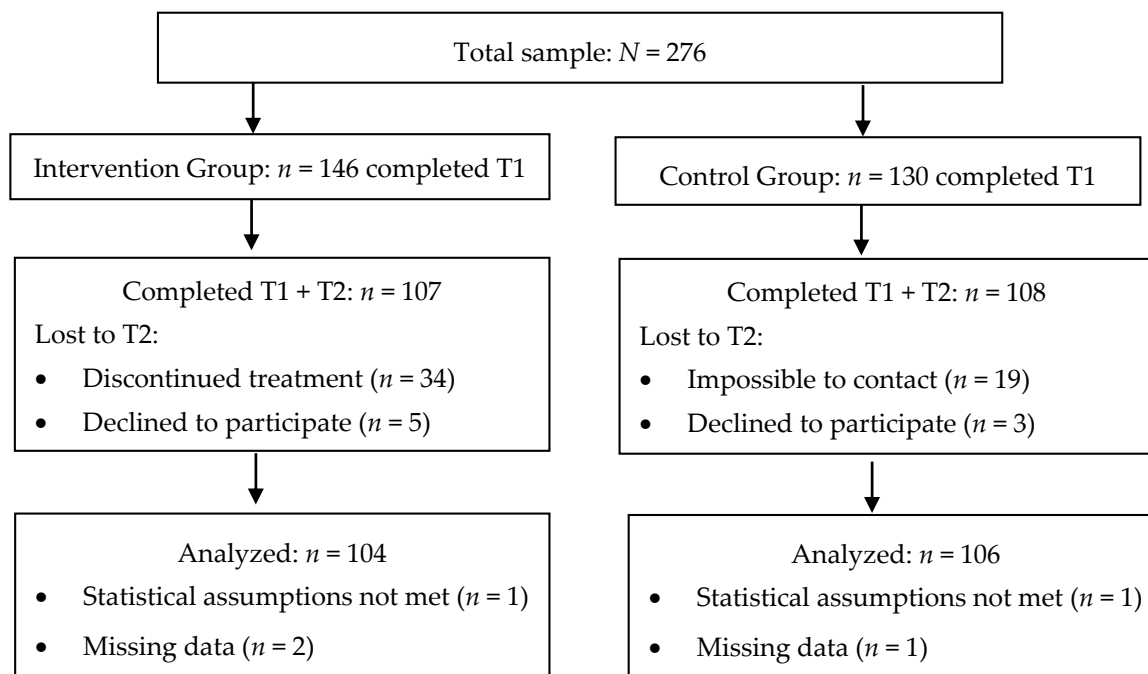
Total sample: $N$ = 276

Intervention Group: $n$ = 146 completed T1

Completed T1 + T2: $n$ = 107

Lost to T2:

- Discontinued treatment ($n$ = 34)
- Declined to participate ($n$ = 5)

Analyzed: $n$ = 104

- Statistical assumptions not met ($n$ = 1)
- Missing data ($n$ = 2)

Control Group: $n$ = 130 completed T1

Completed T1 + T2: $n$ = 108

Lost to T2:

- Impossible to contact ($n$ = 19)
- Declined to participate ($n$ = 3)

Analyzed: $n$ = 106

- Statistical assumptions not met ($n$ = 1)
- Missing data ($n$ = 1)